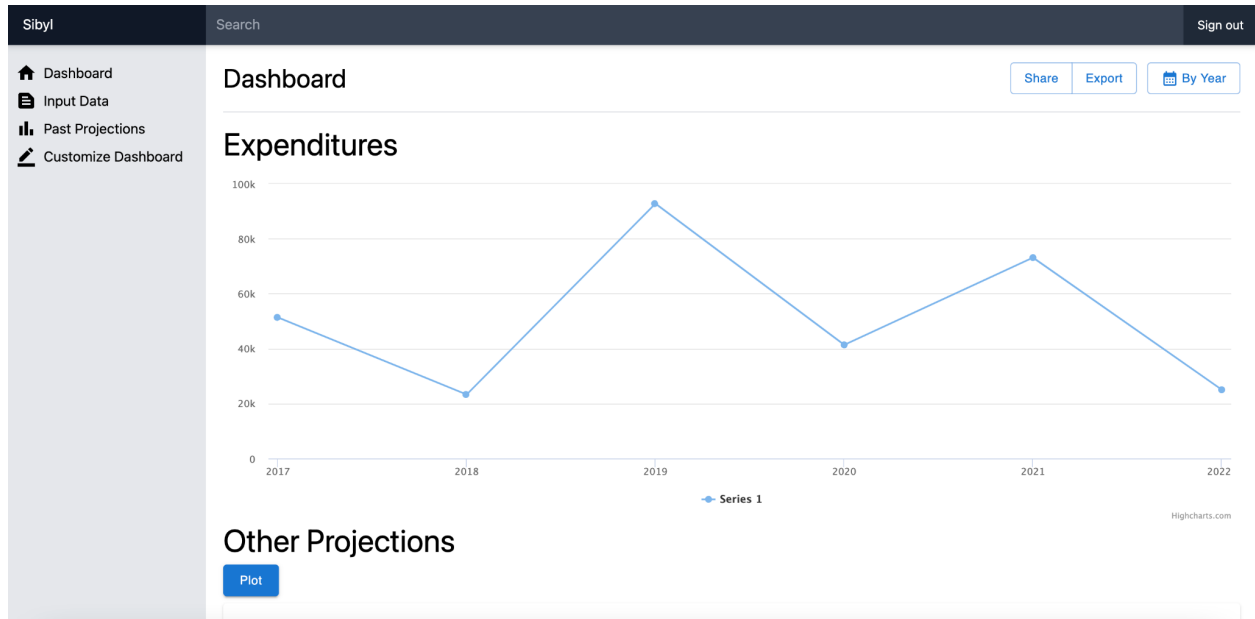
Sibyl
Search
Sign out

Dashboard
Input Data
Past Projections
Customize Dashboard

Dashboard
Share
Export
By Year

Expenditures

100k
80k
60k
40k
20k
0
2017
2018
2019
2020
2021
2022

Series 1

Highcharts.com

Other Projections

Plot